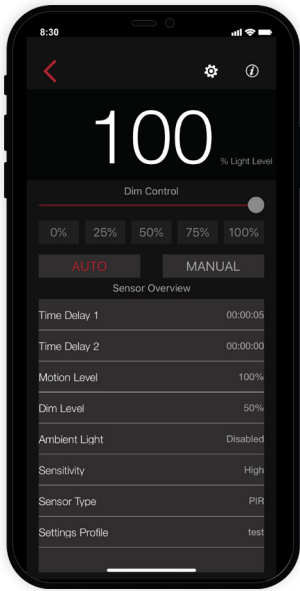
8:30

100 % Light Level

Dim Control

0% 25% 50% 75% 100%

AUTO MANUAL

Sensor Overview

| | |
|---|---|
| Time Delay 1 | 00:00:05 |
| Time Delay 2 | 00:00:00 |
| Motion Level | 100% |
| Dim Level | 50% |
| Ambient Light | Disabled |
| Sensitivity | High |
| Sensor Type | PIR |
| Settings Profile | test |